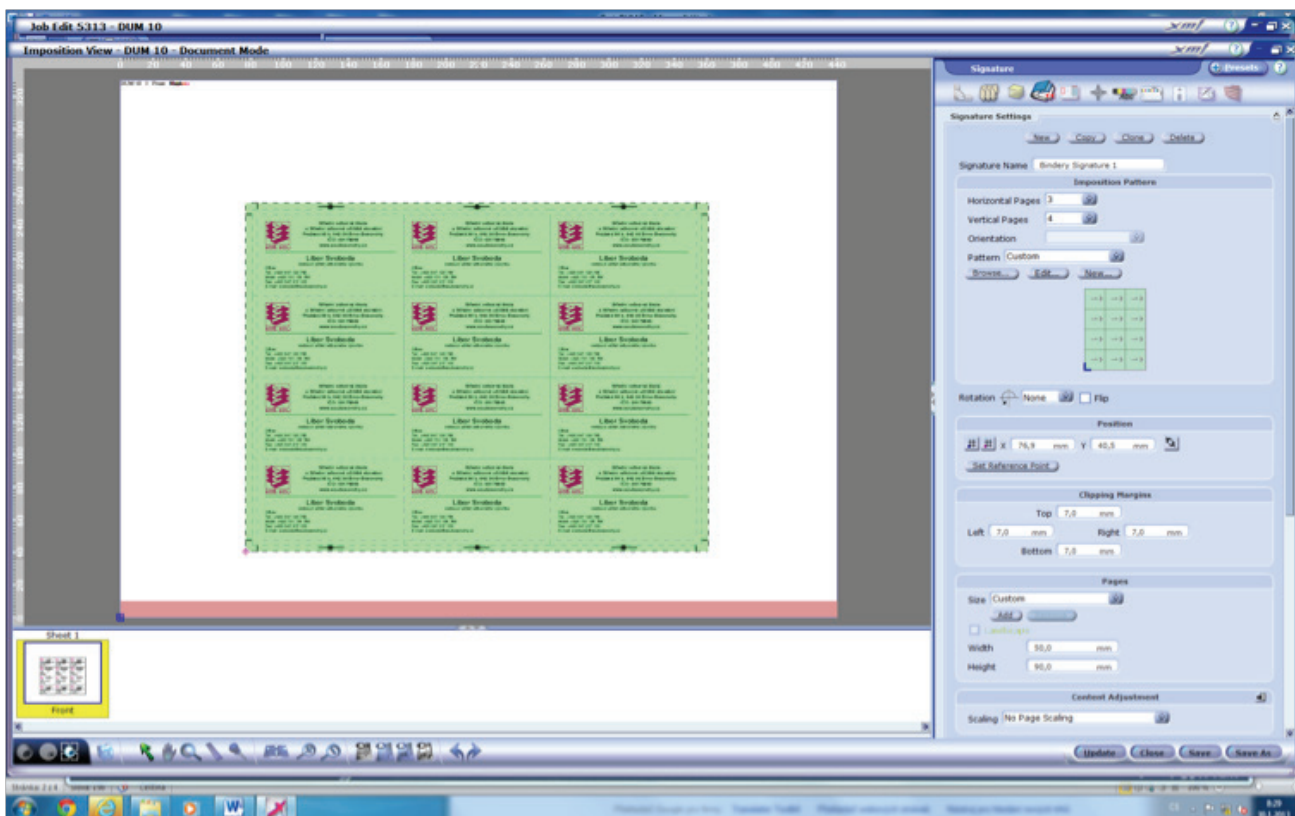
Job Edit 5313 - DUM 10

Imposition View - DUM 10 - Document Mode

0 20 40 60 80 100 120 140 160 180 200 220 240 260 280 300 320 340 360 380 400 420 440

Libor Svoboda

Signature

Presets

Signature Settings

New Copy Clone Delete

Signature Name Bindery Signature 1

Imposition Pattern

Horizontal Pages 3

Vertical Pages 4

Orientation

Pattern Custom

Browse... Edit... New...

Rotation None Flip

Position

X 76,9 mm Y 40,5 mm

Set Reference Point

Clipping Margins

Top 7,0 mm

Left 7,0 mm Right 7,0 mm

Bottom 7,0 mm

Pages

Size Custom

Add

Landscape

Width 50,0 mm

Height 90,0 mm

Content Adjustment

Scaling No Page Scaling

Sheet 1

Front

Update Close Save Save As